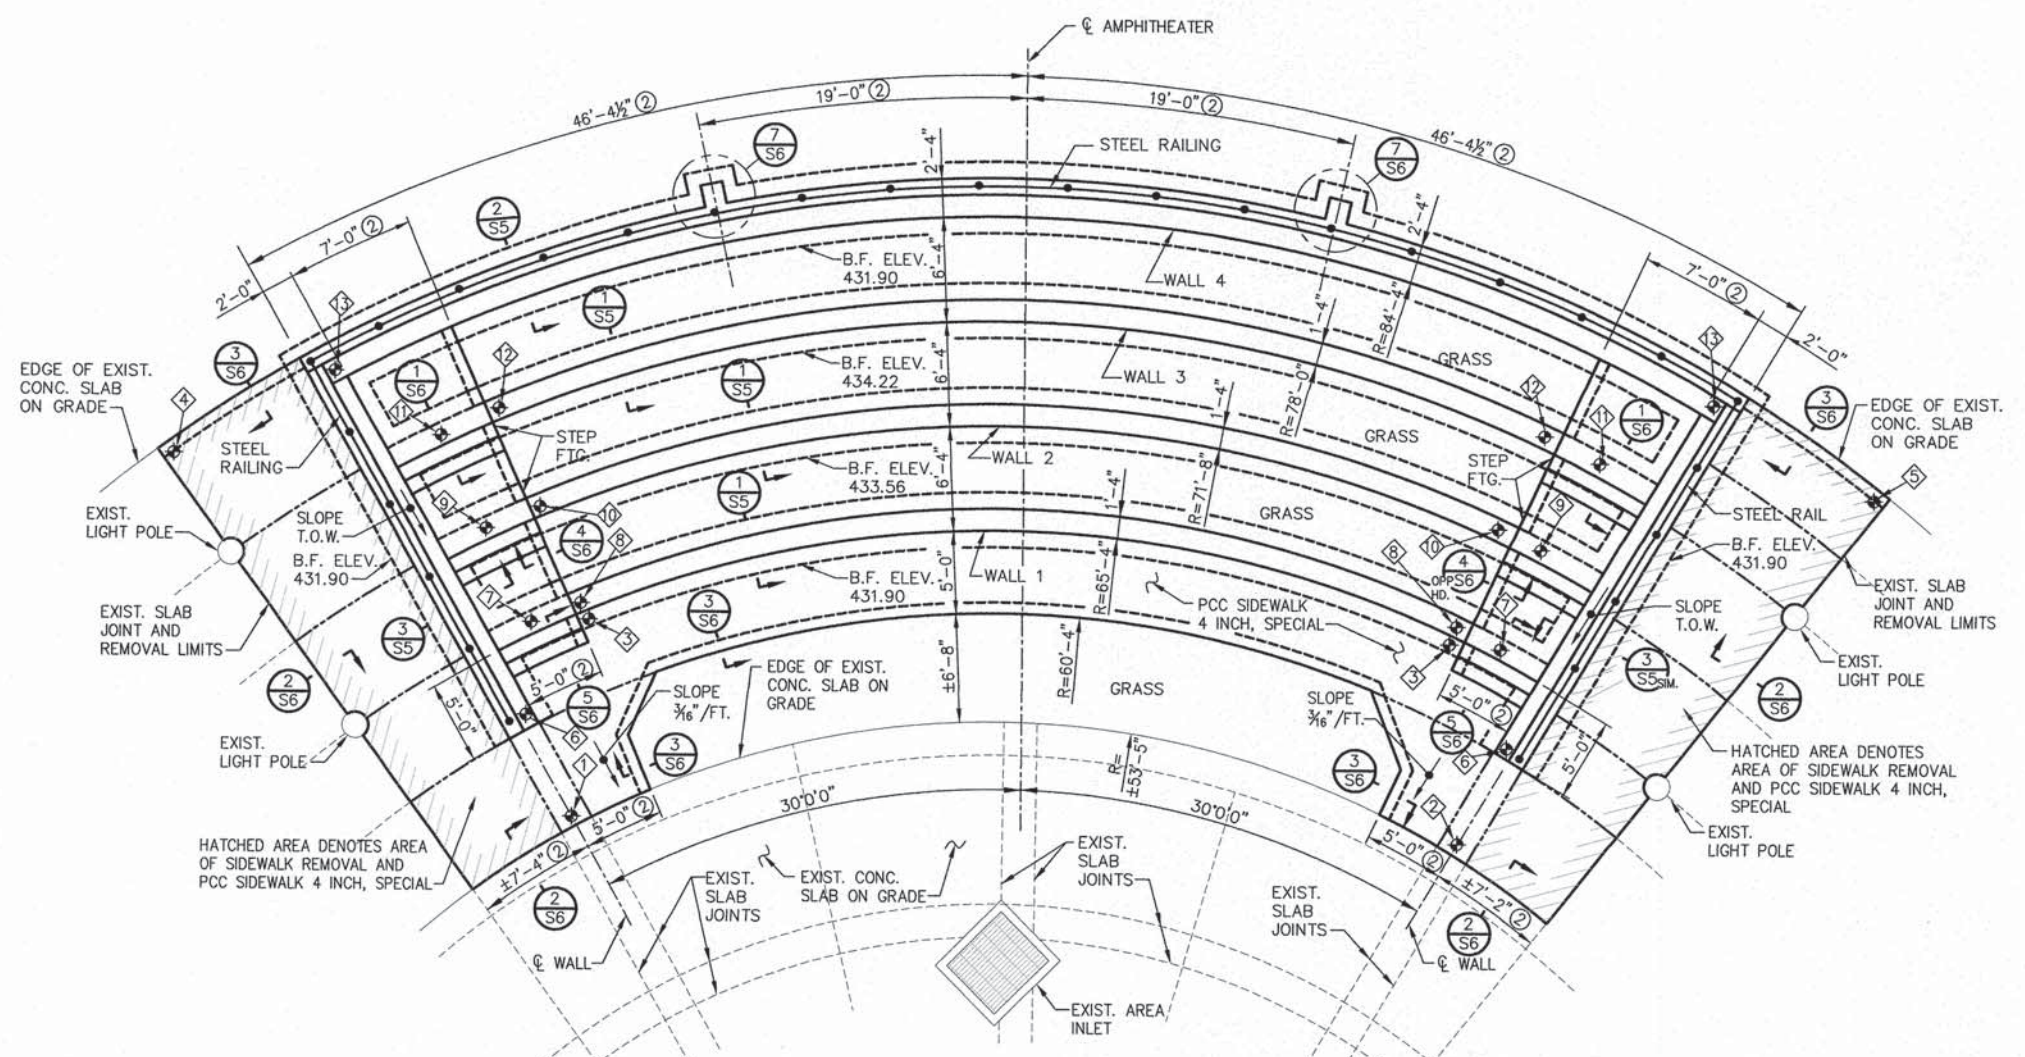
℄ AMPHITHEATER

46'-4½" ②
19'-0" ②
19'-0" ②
46'-4½" ②

STEEL RAILING

7/S6
7/S6
2/S5
2'-4"
2'-4"

7'-0" ②
2'-0"
7'-0" ②
2'-0"

B.F. ELEV. 431.90
WALL 4
6'-4"
1'-4"
R=84'-4"
13
13
1/S5
2
12
GRASS

EDGE OF EXIST. CONC. SLAB ON GRADE
3/S6
4
1/S6
1/S5
B.F. ELEV. 434.22
WALL 3
6'-4"
R=78'-0"
GRASS
11
1/S6
11
3/S6
EDGE OF EXIST. CONC. SLAB ON GRADE

STEEL RAILING
STEP FTG.
1'-4"
R=71'-8"
B.F. ELEV. 433.56
WALL 2
6'-4"
GRASS
STEP FTG.
9
5

EXIST. LIGHT POLE
SLOPE T.O.W.
9
10
1/S5
4/S6
8
1'-4"
10
4/S6
OPP. HD.
STEEL RAIL
B.F. ELEV. 431.90

B.F. ELEV. 431.90
7
3
3/S6
B.F. ELEV. 431.90
WALL 1
5'-0"
R=65'-4"
PCC SIDEWALK 4 INCH, SPECIAL
8
7
SLOPE T.O.W.
EXIST. SLAB JOINT AND REMOVAL LIMITS

EXIST. SLAB JOINT AND REMOVAL LIMITS
3/S5
3
3/S5 SIM.
EXIST. LIGHT POLE

5'-0" ②
EDGE OF EXIST. CONC. SLAB ON GRADE
±6'-8"
R=60'-4"
GRASS
SLOPE 3/16"/FT.
5'-0" ②
2/S6
2/S6

5'-0"
5/S6
SLOPE 3/16"/FT.
5/S6
5'-0"
EXIST. LIGHT POLE
6
6
HATCHED AREA DENOTES AREA OF SIDEWALK REMOVAL AND PCC SIDEWALK 4 INCH, SPECIAL

3/S6
R=±53'-5"
3/S6
7
2
30'0'0"
30'0'0"

HATCHED AREA DENOTES AREA OF SIDEWALK REMOVAL AND PCC SIDEWALK 4 INCH, SPECIAL
5'-0" ②
5'-0" ②
EXIST. LIGHT POLE
±7'-4" ②
±7'-2" ②

EXIST. SLAB JOINTS
EXIST. CONC. SLAB ON GRADE
EXIST. SLAB JOINTS
EXIST. SLAB JOINTS
2/S6
2/S6
℄ WALL
℄ WALL
EXIST. AREA INLET